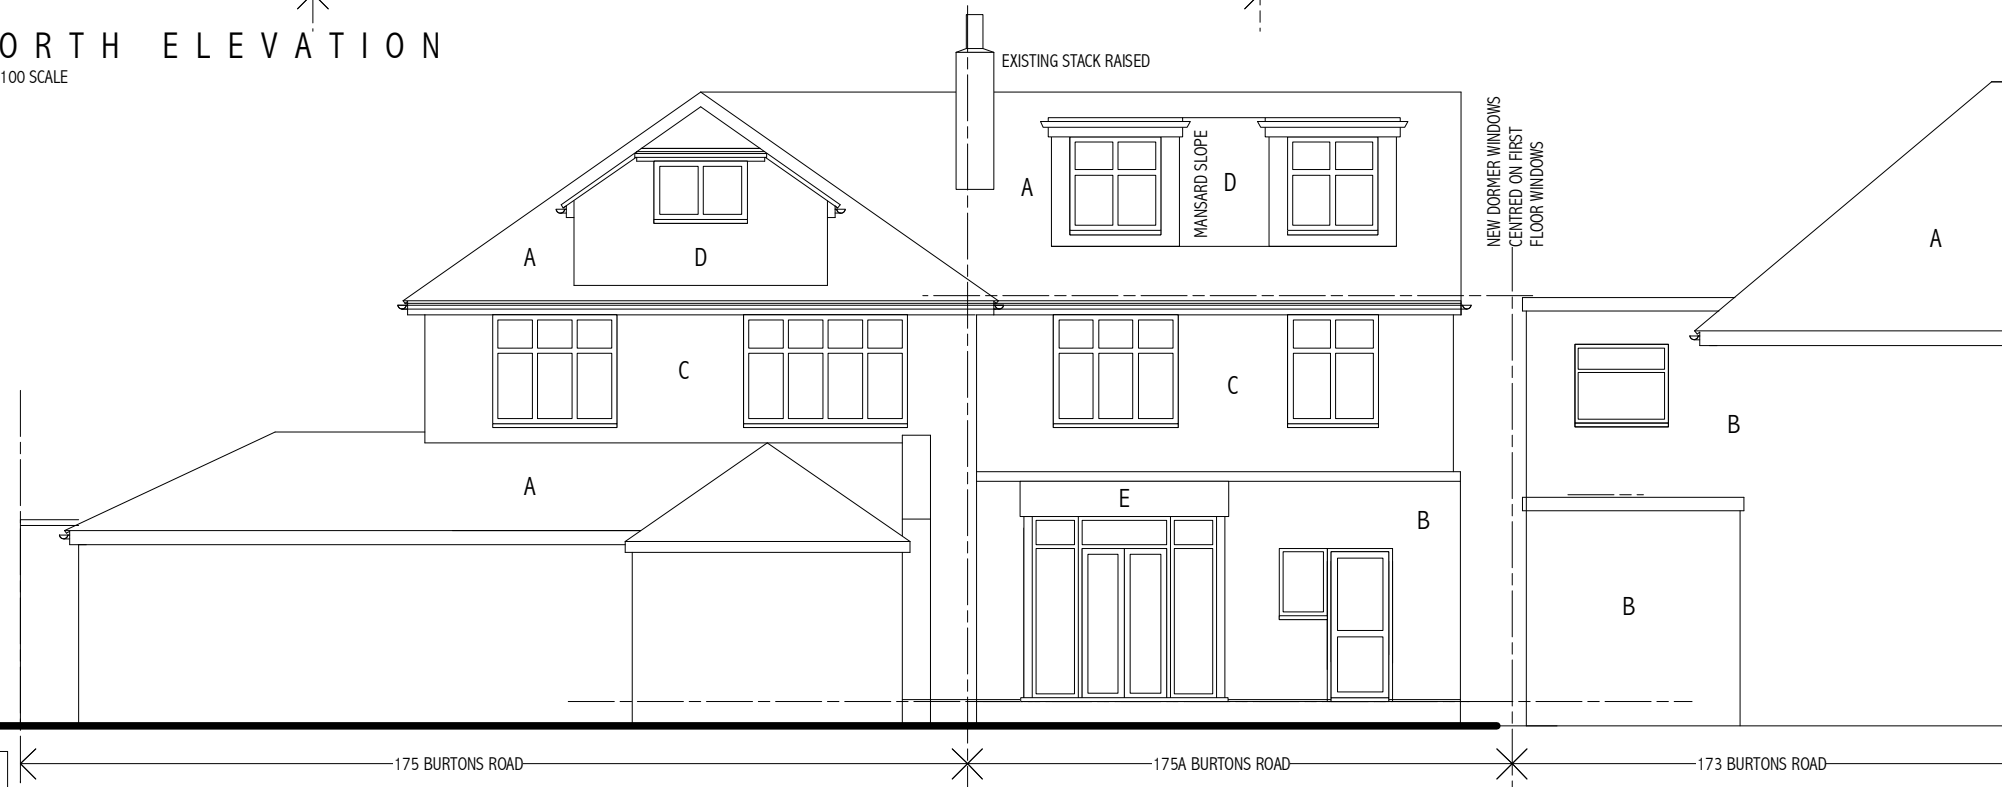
ORTH ELEVATION
100 SCALE

EXISTING STACK RAISED

A

D

MANSARD SLOPE

D

A

NEW DORMER WINDOWS CENTRED ON FIRST FLOOR WINDOWS

A

C

C

B

A

E

B

B

175 BURTONS ROAD

175A BURTONS ROAD

173 BURTONS ROAD